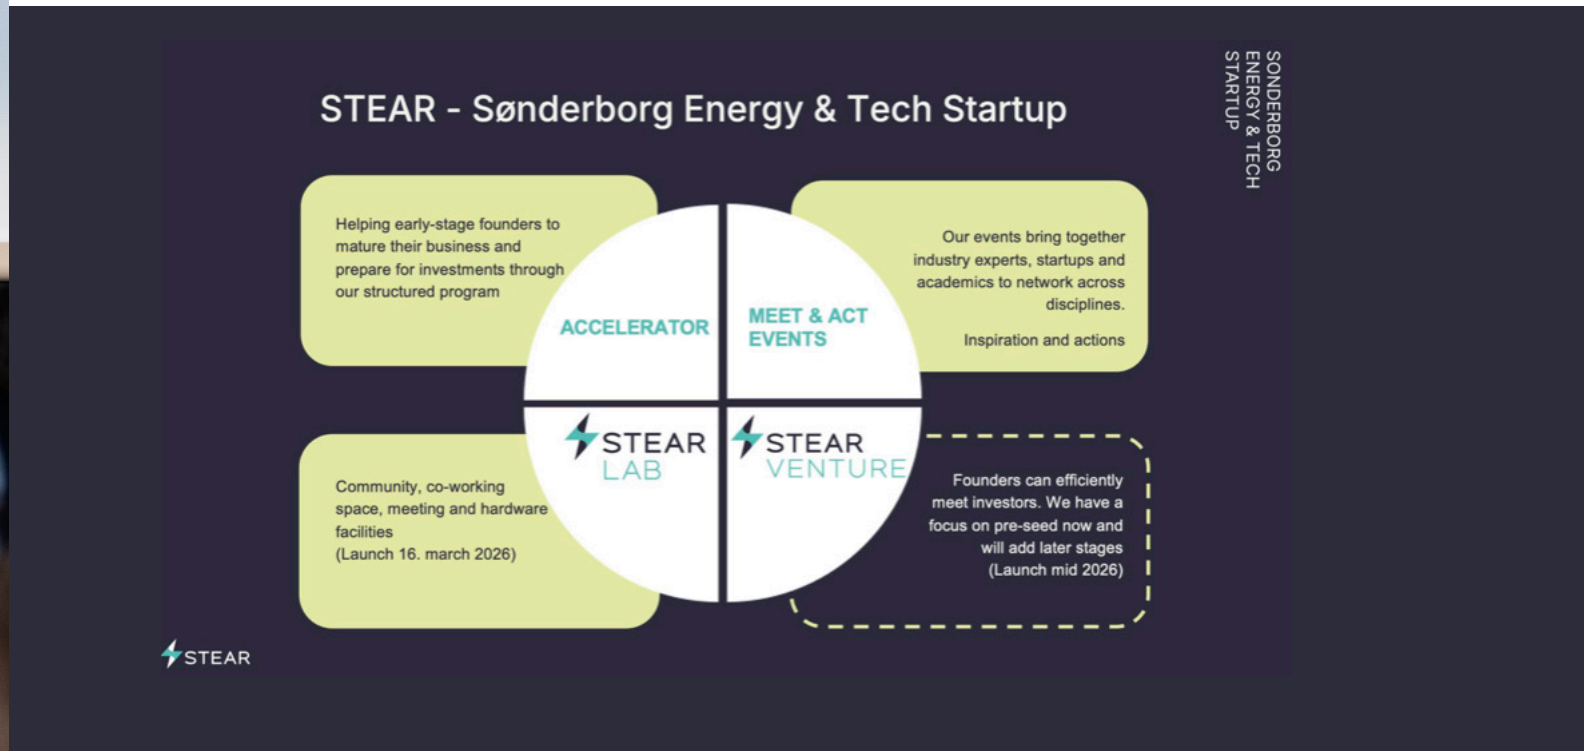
STEAR - Sønderborg Energy & Tech Startup

SONDERBORG ENERGY & TECH STARTUP

Helping early-stage founders to mature their business and prepare for investments through our structured program

ACCELERATOR

MEET & ACT EVENTS

Our events bring together industry experts, startups and academics to network across disciplines.

Inspiration and actions

STEAR LAB

STEAR VENTURE

Community, co-working space, meeting and hardware facilities
(Launch 16. march 2026)

Founders can efficiently meet investors. We have a focus on pre-seed now and will add later stages
(Launch mid 2026)

STEAR